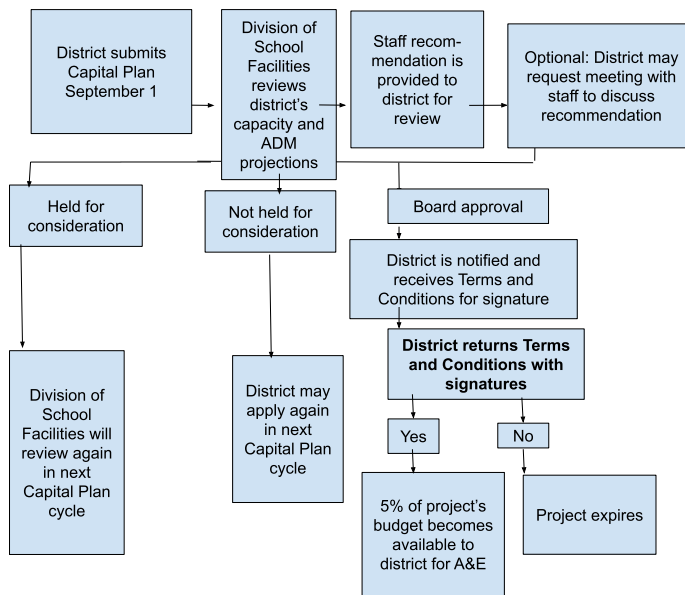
District submits Capital Plan September 1

Division of School Facilities reviews district's capacity and ADM projections

Staff recommendation is provided to district for review

Optional: District may request meeting with staff to discuss recommendation

Held for consideration

Not held for consideration

Board approval

District is notified and receives Terms and Conditions for signature

District returns Terms and Conditions with signatures

Yes

No

Division of School Facilities will review again in next Capital Plan cycle

District may apply again in next Capital Plan cycle

5% of project's budget becomes available to district for A&E

Project expires